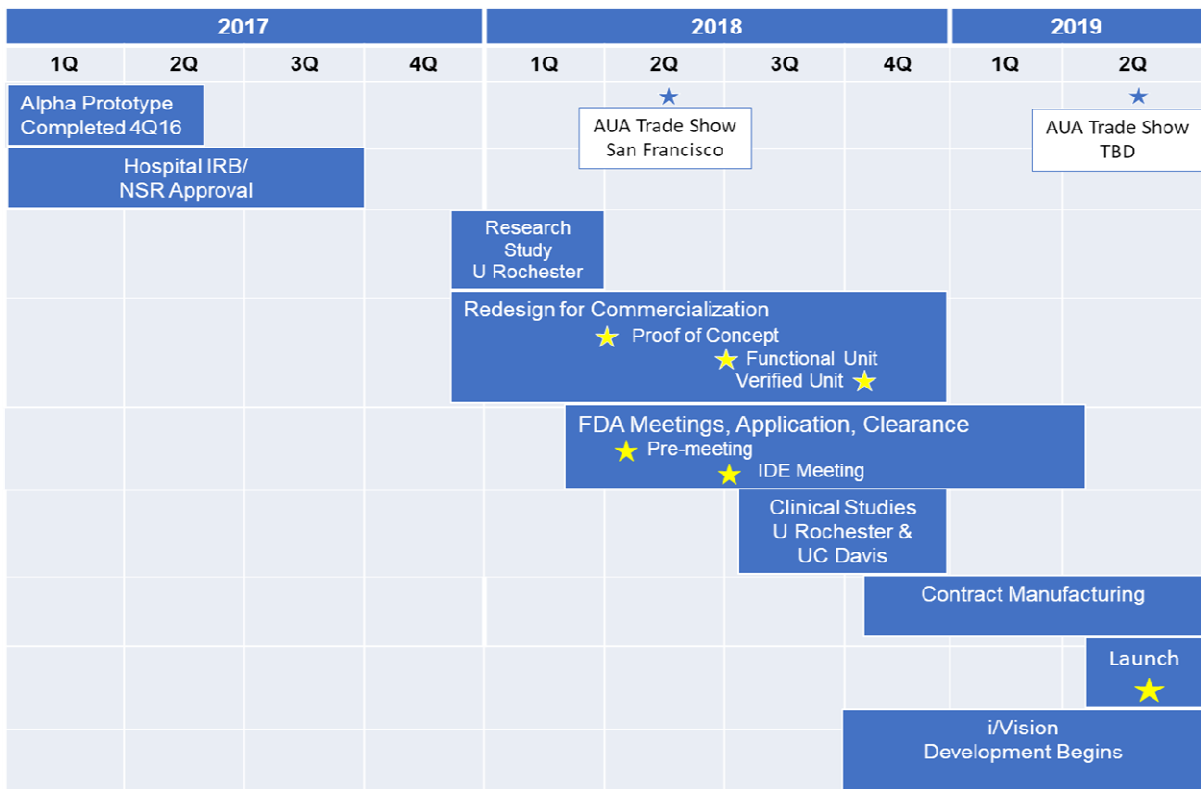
| 2017 | | | | 2018 | | | | 2019 | |
|---|---|---|---|---|---|---|---|---|---|
| 1Q | 2Q | 3Q | 4Q | 1Q | 2Q | 3Q | 4Q | 1Q | 2Q |

Alpha Prototype Completed 4Q16

AUA Trade Show San Francisco

AUA Trade Show TBD

Hospital IRB/ NSR Approval

Research Study U Rochester

Redesign for Commercialization
Proof of Concept
Functional Unit
Verified Unit

FDA Meetings, Application, Clearance
Pre-meeting
IDE Meeting

Clinical Studies U Rochester & UC Davis

Contract Manufacturing

Launch

i/Vision Development Begins